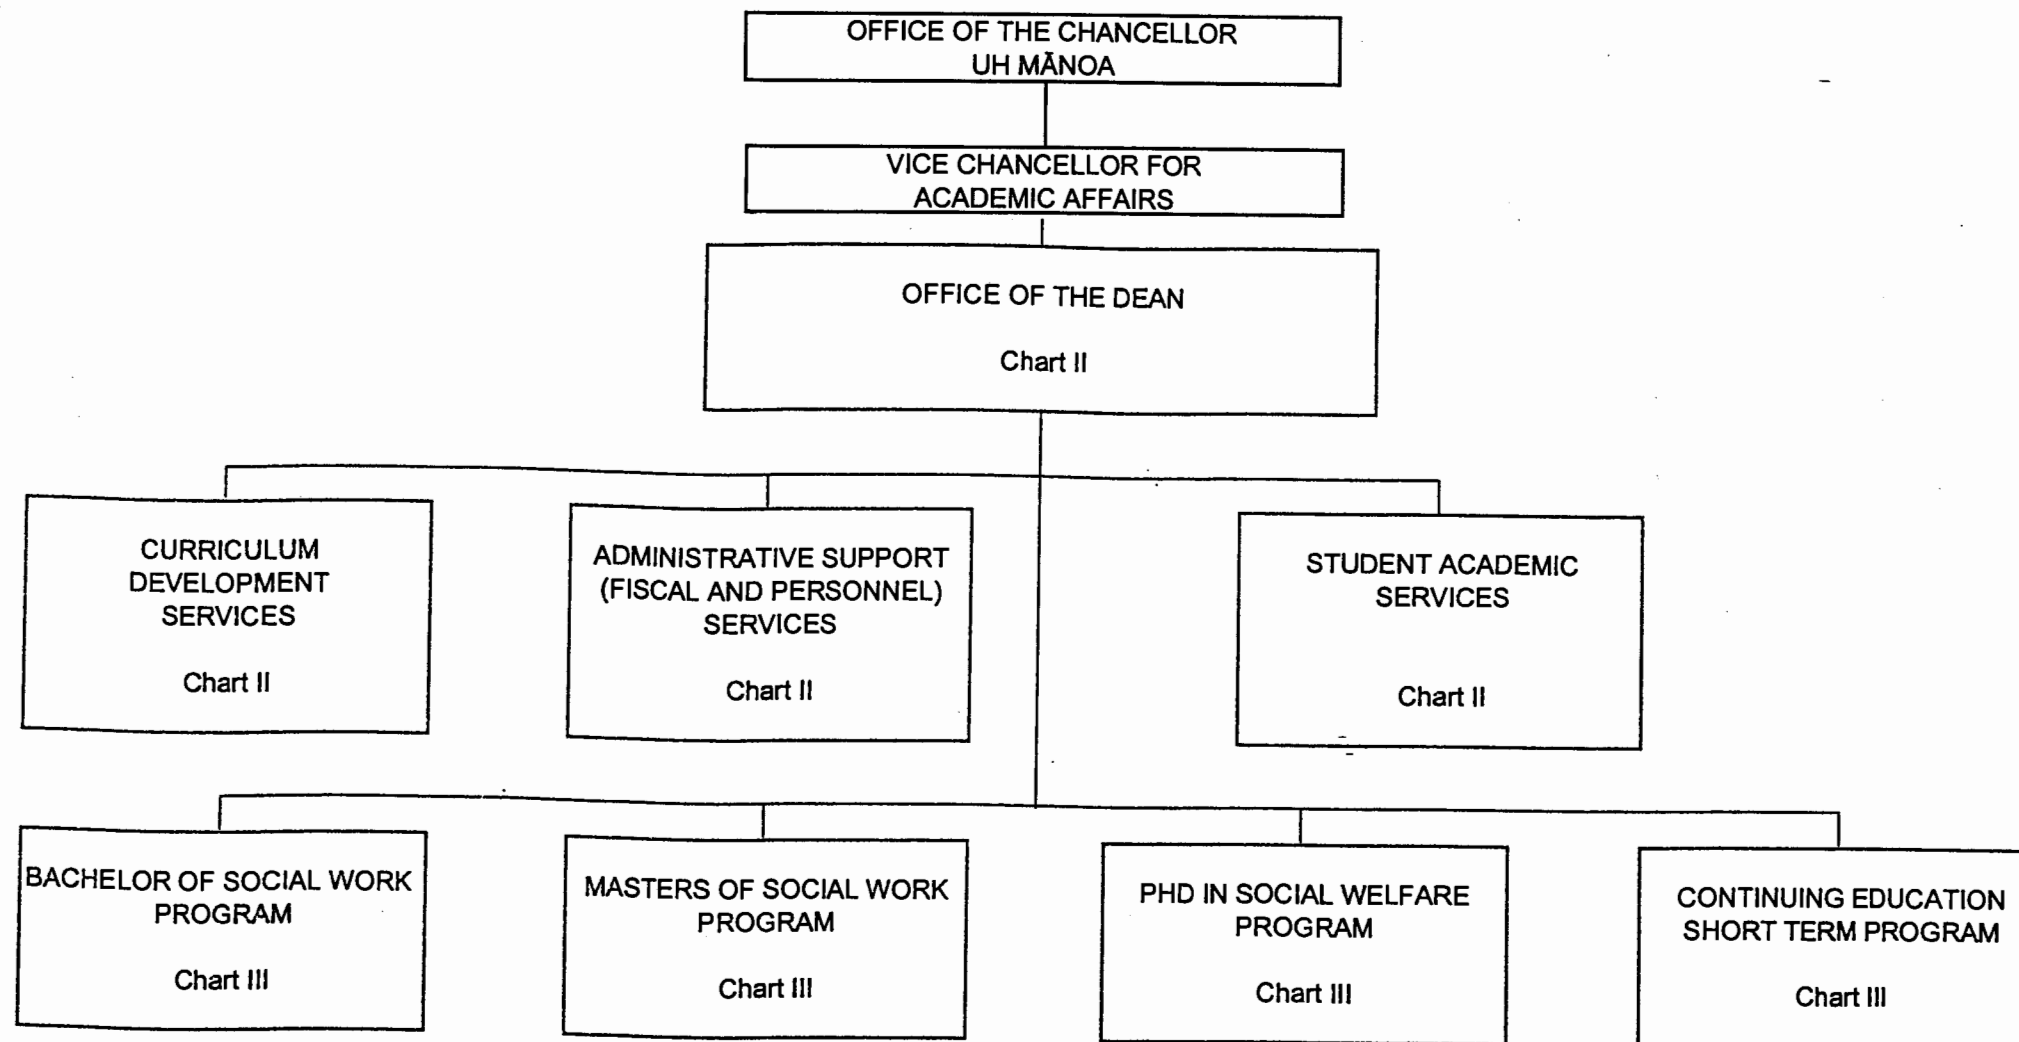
OFFICE OF THE CHANCELLOR
UH MĀNOA

VICE CHANCELLOR FOR
ACADEMIC AFFAIRS

OFFICE OF THE DEAN

Chart II

CURRICULUM DEVELOPMENT SERVICES

Chart II

ADMINISTRATIVE SUPPORT (FISCAL AND PERSONNEL) SERVICES

Chart II

STUDENT ACADEMIC SERVICES

Chart II

BACHELOR OF SOCIAL WORK PROGRAM

Chart III

MASTERS OF SOCIAL WORK PROGRAM

Chart III

PHD IN SOCIAL WELFARE PROGRAM

Chart III

CONTINUING EDUCATION SHORT TERM PROGRAM

Chart III